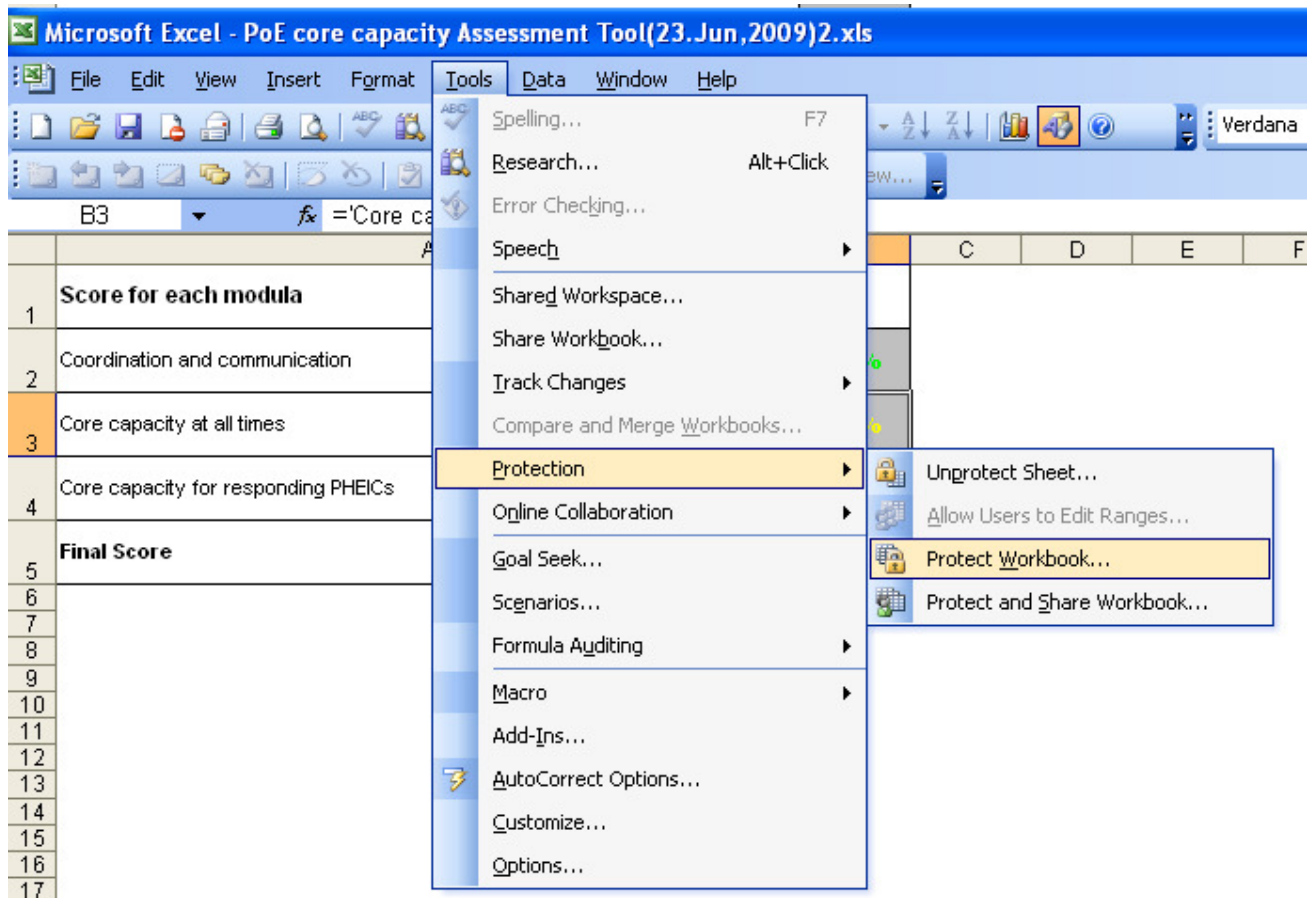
Microsoft Excel - PoE core capacity Assessment Tool(23.Jun,2009)2.xls

File Edit View Insert Format Tools Data Window Help

Verdana

B3 $f_x$ ='Core ca

| | A | | C | D | E | F |
|---|---|---|---|---|---|---|
| 1 | Score for each modula | | | | | |
| 2 | Coordination and communication | | | | | |
| 3 | Core capacity at all times | | | | | |
| 4 | Core capacity for responding PHEICs | | | | | |
| 5 | Final Score | | | | | |
| 6 | | | | | | |
| 7 | | | | | | |
| 8 | | | | | | |
| 9 | | | | | | |
| 10 | | | | | | |
| 11 | | | | | | |
| 12 | | | | | | |
| 13 | | | | | | |
| 14 | | | | | | |
| 15 | | | | | | |
| 16 | | | | | | |
| 17 | | | | | | |

Spelling... F7
Research... Alt+Click
Error Checking...
Speech
Shared Workspace...
Share Workbook...
Track Changes
Compare and Merge Workbooks...
Protection
Online Collaboration
Goal Seek...
Scenarios...
Formula Auditing
Macro
Add-Ins...
AutoCorrect Options...
Customize...
Options...

Unprotect Sheet...
Allow Users to Edit Ranges...
Protect Workbook...
Protect and Share Workbook...

ew...